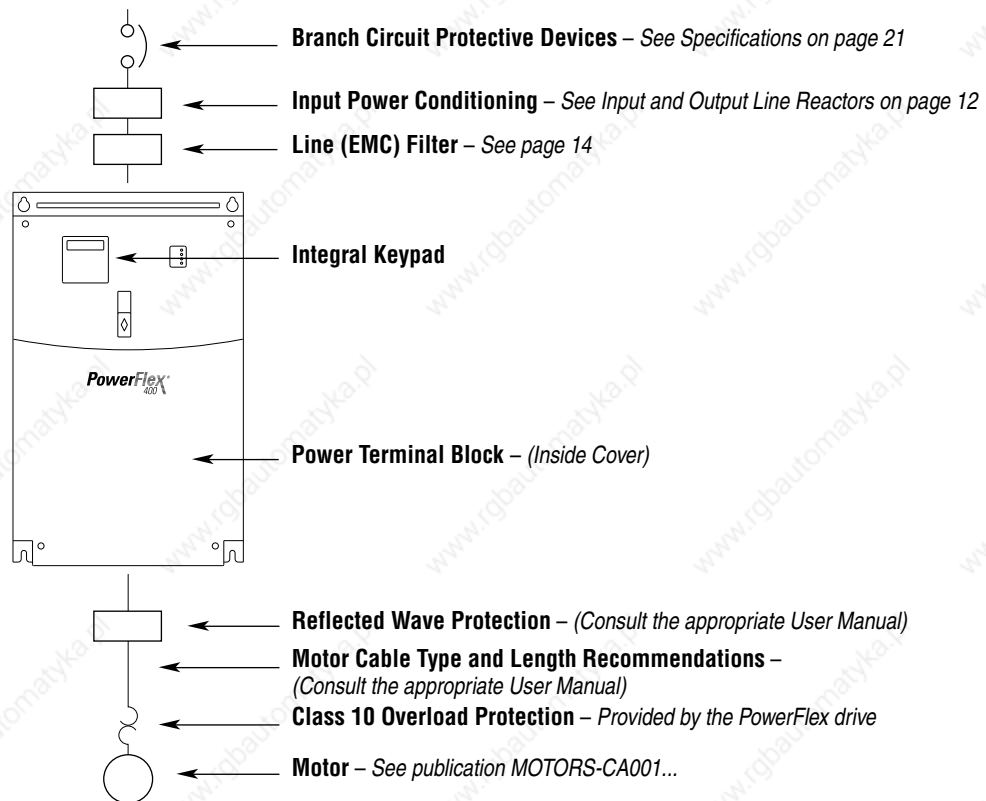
**Branch Circuit Protective Devices** – *See Specifications on page 21*

**Input Power Conditioning** – *See Input and Output Line Reactors on page 12*

**Line (EMC) Filter** – *See page 14*

**Integral Keypad**

PowerFlex 400

**Power Terminal Block** – *(Inside Cover)*

**Reflected Wave Protection** – *(Consult the appropriate User Manual)*

**Motor Cable Type and Length Recommendations** – *(Consult the appropriate User Manual)*

**Class 10 Overload Protection** – *Provided by the PowerFlex drive*

**Motor** – *See publication MOTORS-CA001...*

www.rgbautomatyka.pl